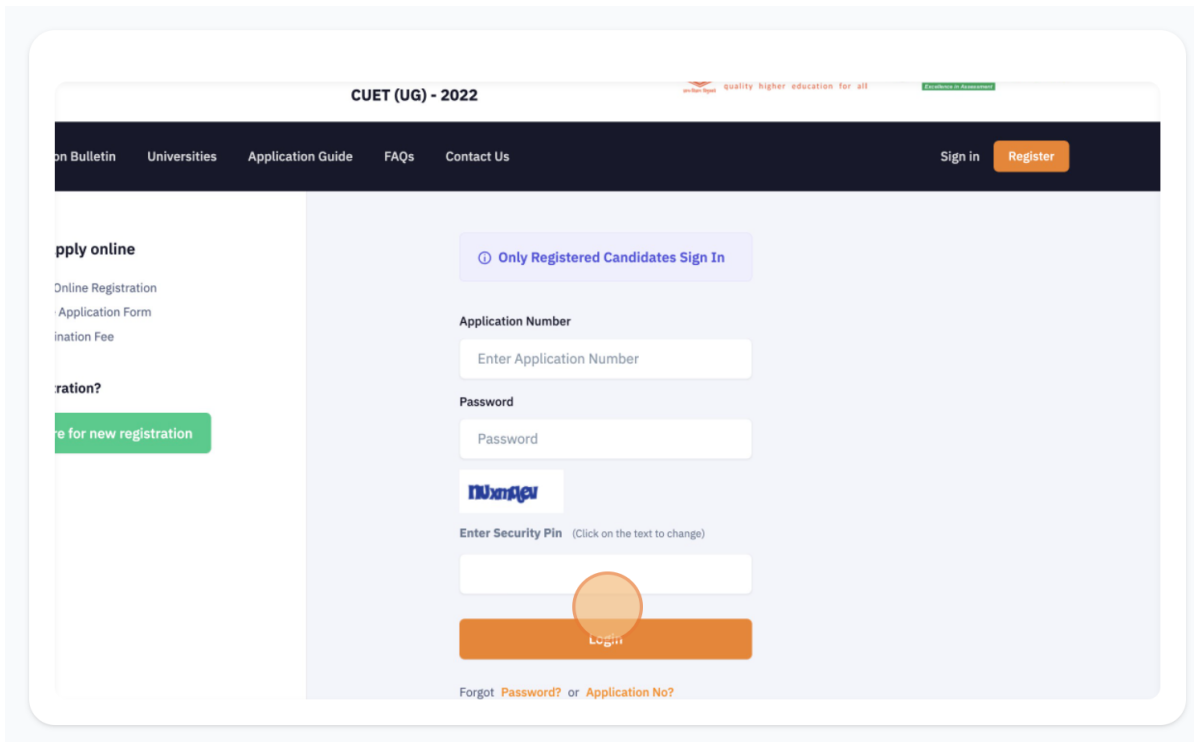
CUET (UG) - 2022

quality higher education for all

Excellence in Assessment

on Bulletin Universities Application Guide FAQs Contact Us

Sign in Register

pply online

Online Registration

Application Form

ination Fee

ration?

re for new registration

Only Registered Candidates Sign In

Application Number

Enter Application Number

Password

Password

nUxmgeu

Enter Security Pin (Click on the text to change)

Login

Forgot Password? or Application No?